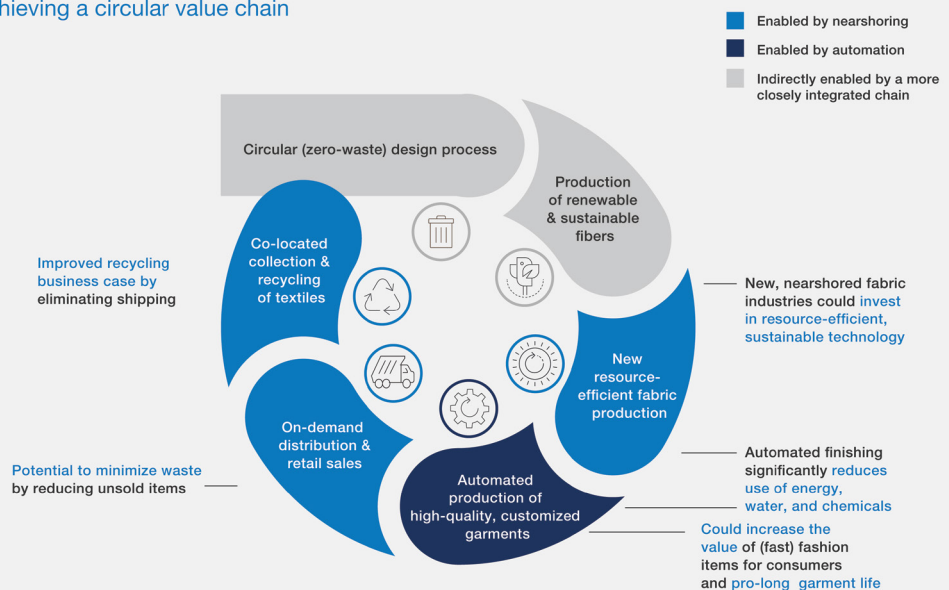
hieving a circular value chain

Enabled by nearshoring

Enabled by automation

Indirectly enabled by a more closely integrated chain

Circular (zero-waste) design process

Production of renewable & sustainable fibers

Co-located collection & recycling of textiles

Improved recycling business case by eliminating shipping

New, nearshored fabric industries could invest in resource-efficient, sustainable technology

New resource-efficient fabric production

On-demand distribution & retail sales

Automated finishing significantly reduces use of energy, water, and chemicals

Potential to minimize waste by reducing unsold items

Automated production of high-quality, customized garments

Could increase the value of (fast) fashion items for consumers and pro-long garment life